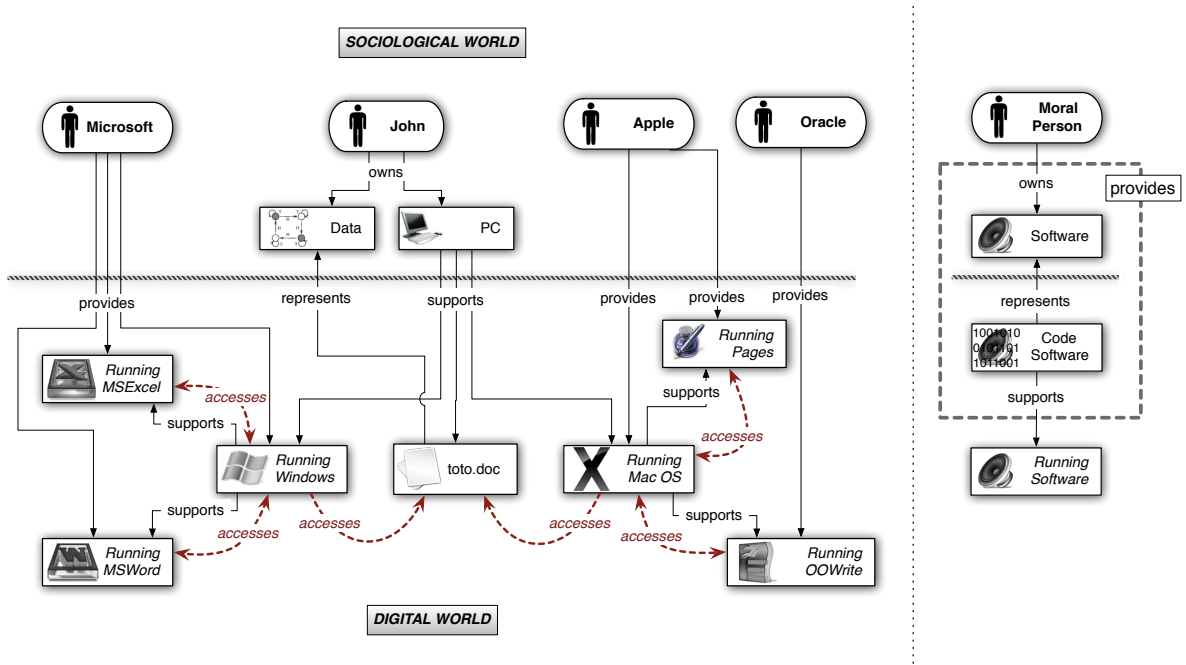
SOCIOLOGICAL WORLD

Microsoft

John

Apple

Oracle

owns

Data

PC

represents

supports

provides

provides

provides

provides

Running MSExcel

accesses

supports

Running Windows

toto.doc

Running Mac OS

Running Pages

supports

accesses

supports

accesses

accesses

accesses

supports

accesses

Running MSWord

Running OOWrite

DIGITAL WORLD

Moral Person

owns

provides

Software

represents

1001010 0101101 1011001

Code Software

supports

Running Software